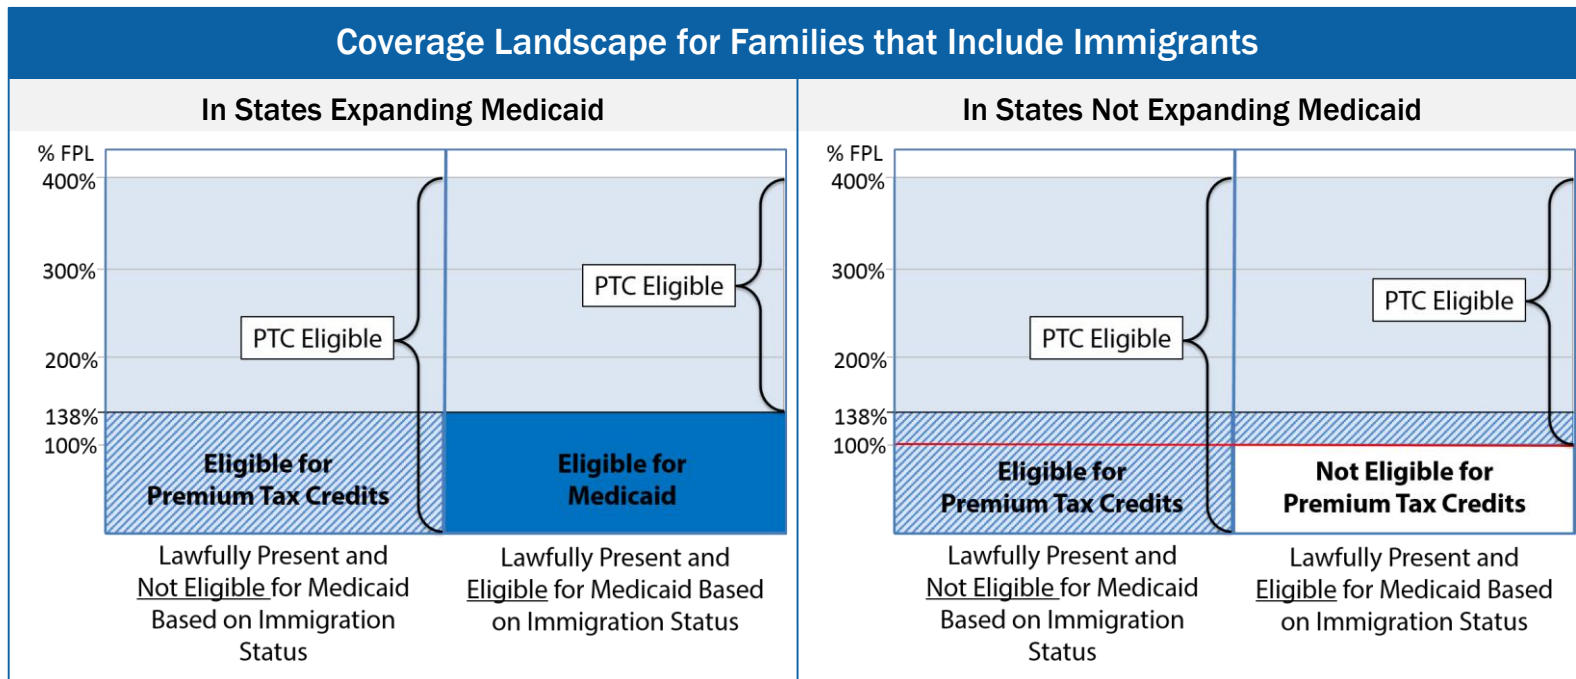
Coverage Landscape for Families that Include Immigrants

In States Expanding Medicaid

% FPL
400%
300%
200%
138%
100%

PTC Eligible

Eligible for Premium Tax Credits

PTC Eligible

Eligible for Medicaid

Lawfully Present and Not Eligible for Medicaid Based on Immigration Status

Lawfully Present and Eligible for Medicaid Based on Immigration Status

In States Not Expanding Medicaid

% FPL
400%
300%
200%
138%
100%

PTC Eligible

Eligible for Premium Tax Credits

PTC Eligible

Not Eligible for Premium Tax Credits

Lawfully Present and Not Eligible for Medicaid Based on Immigration Status

Lawfully Present and Eligible for Medicaid Based on Immigration Status